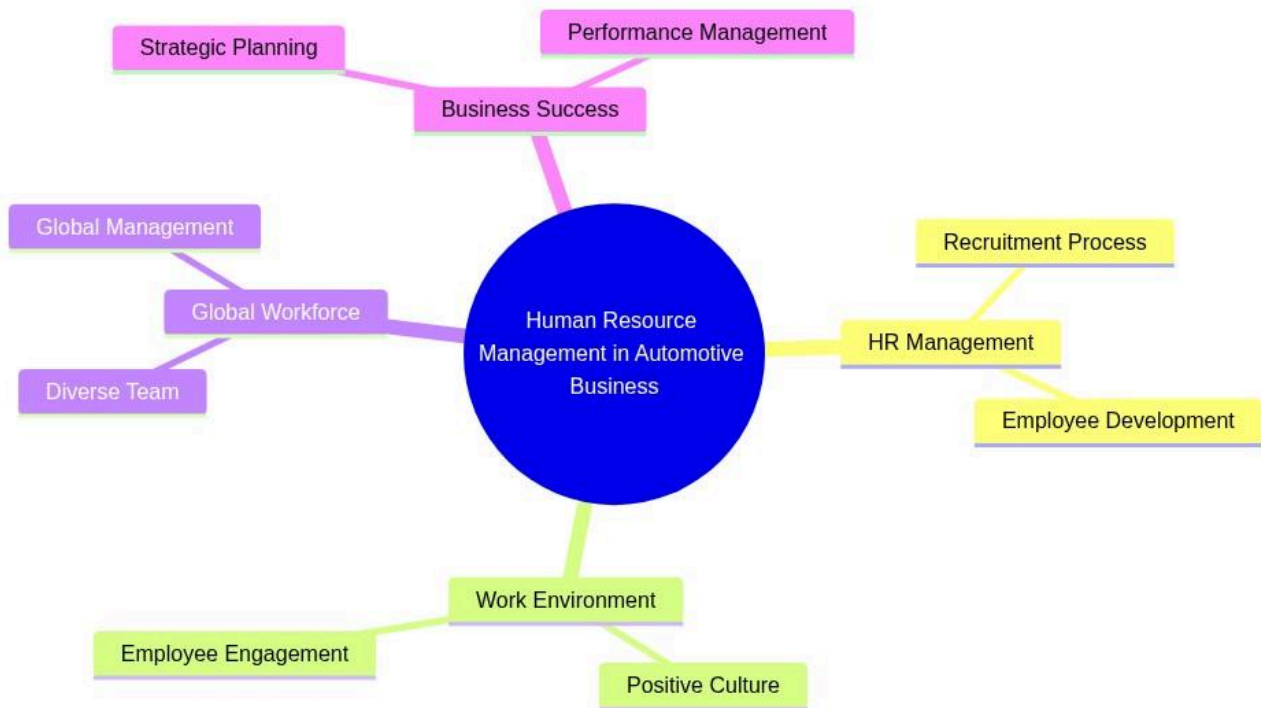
Human Resource Management in Automotive Business

Business Success
Strategic Planning
Performance Management

HR Management
Recruitment Process
Employee Development

Work Environment
Employee Engagement
Positive Culture

Global Workforce
Global Management
Diverse Team